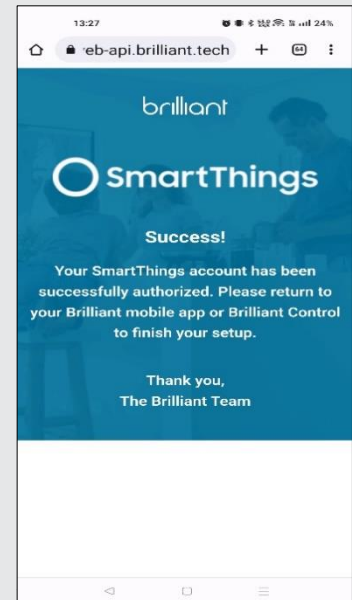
13:27

24%

eb-api.brilliant.tech

64

brilliant

SmartThings

Success!

Your SmartThings account has been successfully authorized. Please return to your Brilliant mobile app or Brilliant Control to finish your setup.

Thank you,
The Brilliant Team